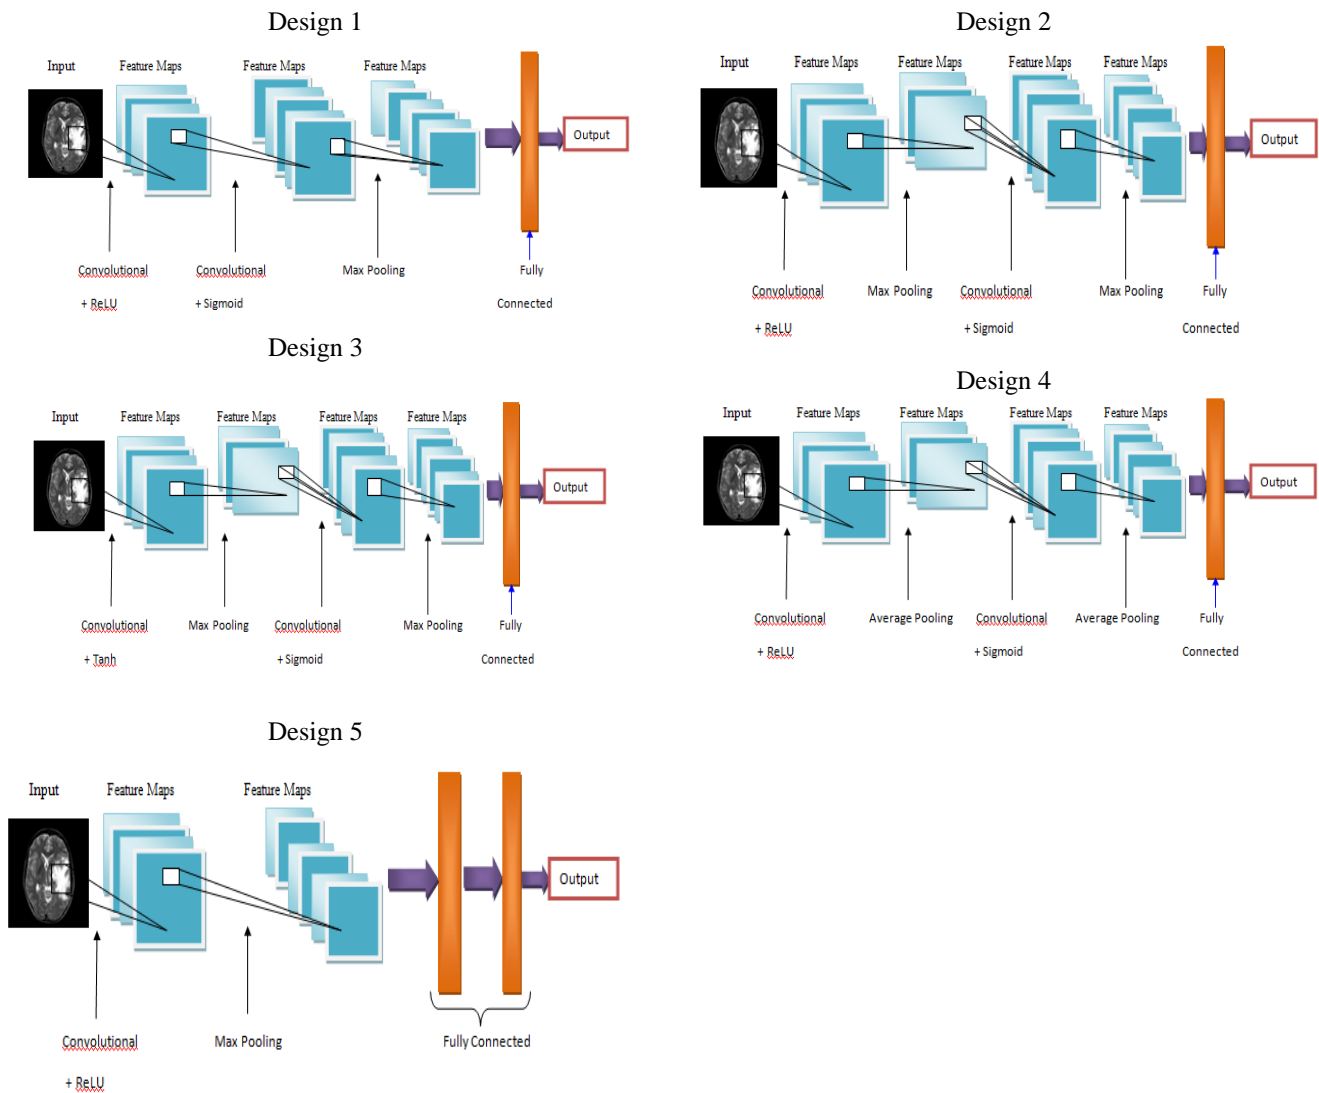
Design 1

Input Feature Maps Feature Maps Feature Maps

Output

Convolutional + ReLU

Convolutional + Sigmoid

Max Pooling

Fully Connected

Design 2

Input Feature Maps Feature Maps Feature Maps Feature Maps

Output

Convolutional + ReLU

Max Pooling

Convolutional + Sigmoid

Max Pooling

Fully Connected

Design 3

Input Feature Maps Feature Maps Feature Maps Feature Maps

Output

Convolutional + Tanh

Max Pooling

Convolutional + Sigmoid

Max Pooling

Fully Connected

Design 4

Input Feature Maps Feature Maps Feature Maps Feature Maps

Output

Convolutional + ReLU

Average Pooling

Convolutional + Sigmoid

Average Pooling

Fully Connected

Design 5

Input Feature Maps Feature Maps

Output

Convolutional + ReLU

Max Pooling

Fully Connected